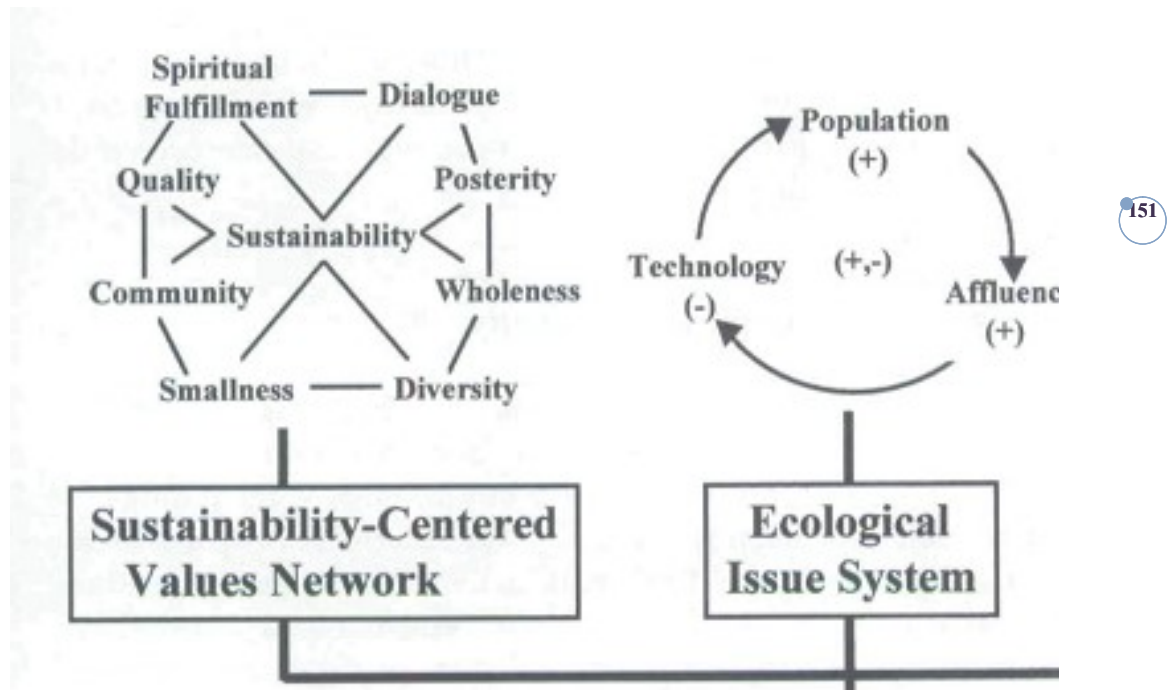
Spiritual Fulfillment — Dialogue

Quality

Posterity

Sustainability

Community

Wholeness

Smallness — Diversity

Population
(+)

Technology
(-)

(+,-)

Affluenc
(+)

151

Sustainability-Centered Values Network

Ecological Issue System